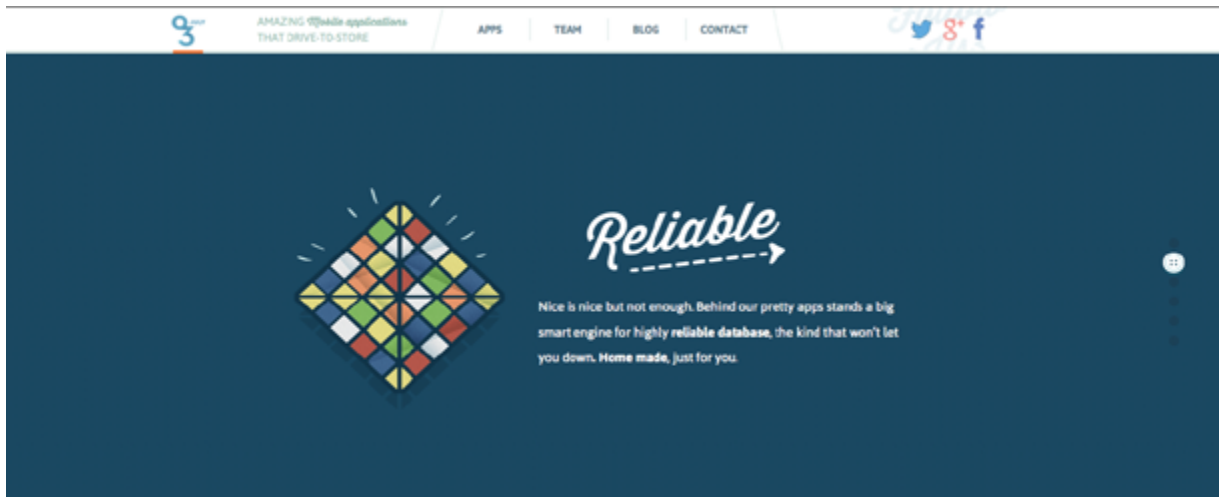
Q3

AMAZING Mobile applications THAT DRIVE-TO-STORE

APPS TEAM BLOG CONTACT

Reliable

Nice is nice but not enough. Behind our pretty apps stands a big smart engine for highly **reliable database**, the kind that won't let you down. **Home made**, just for you.